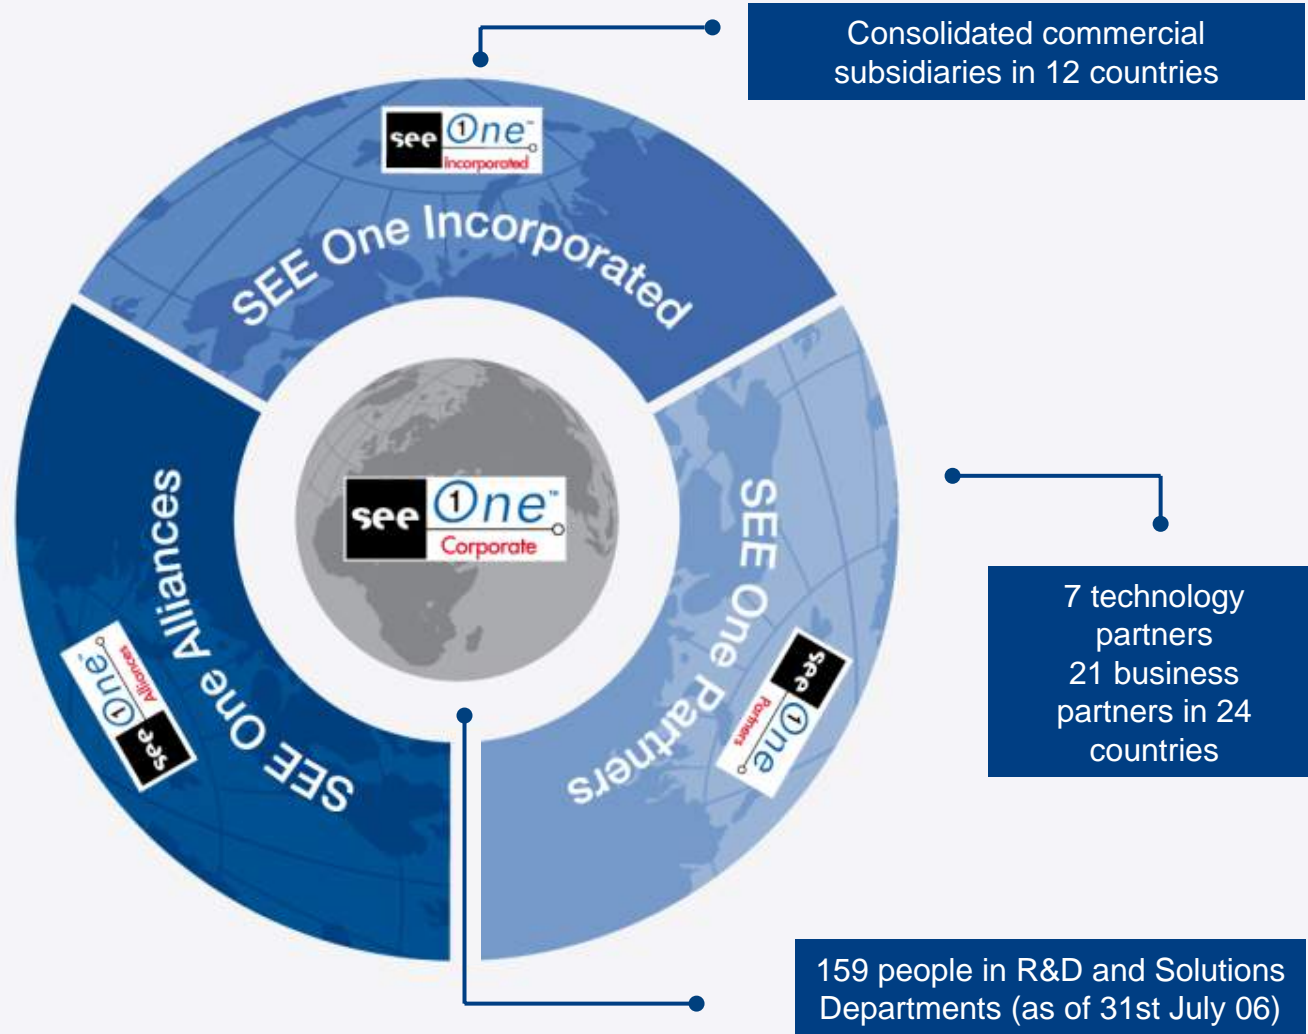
Consolidated commercial subsidiaries in 12 countries

see One Incorporated

SEE One Incorporated

see One Corporate

SEE One Alliances

see One Alliances

SEE One Partners

see One Partners

7 technology partners
21 business partners in 24 countries

159 people in R&D and Solutions Departments (as of 31st July 06)